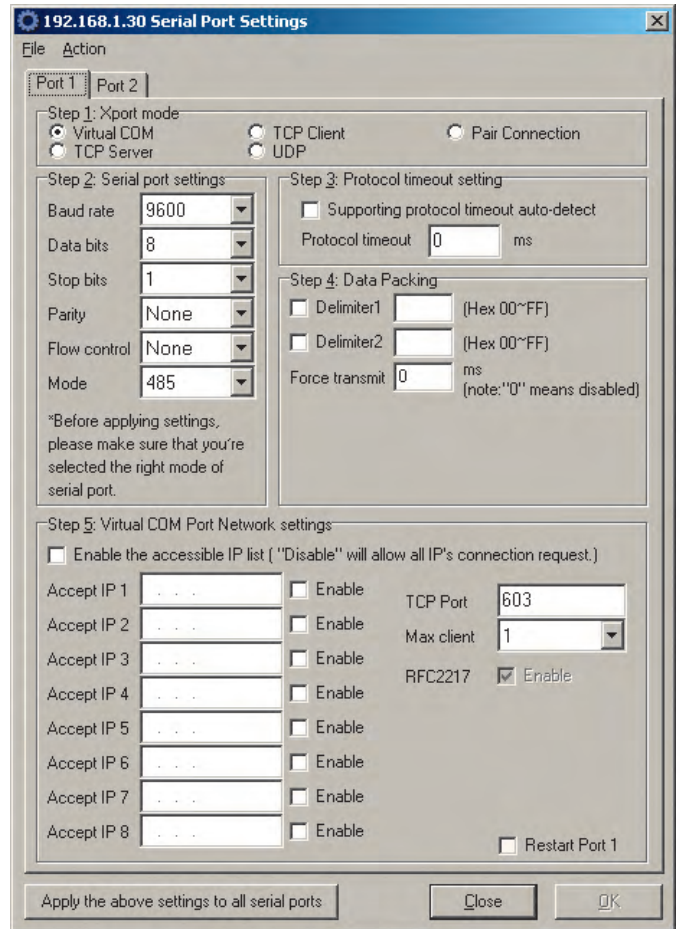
192.168.1.30 Serial Port Settings

File Action

Port 1 Port 2

Step 1: Xport mode
Virtual COM
TCP Server
TCP Client
UDP
Pair Connection

Step 2: Serial port settings
Baud rate 9600
Data bits 8
Stop bits 1
Parity None
Flow control None
Mode 485

*Before applying settings, please make sure that you're selected the right mode of serial port.

Step 3: Protocol timeout setting
Supporting protocol timeout auto-detect
Protocol timeout 0 ms

Step 4: Data Packing
Delimiter1 (Hex 00~FF)
Delimiter2 (Hex 00~FF)
Force transmit 0 ms (note:"0" means disabled)

Step 5: Virtual COM Port Network settings
Enable the accessible IP list ( "Disable" will allow all IP's connection request.)

Accept IP 1 . . . Enable
Accept IP 2 . . . Enable
Accept IP 3 . . . Enable
Accept IP 4 . . . Enable
Accept IP 5 . . . Enable
Accept IP 6 . . . Enable
Accept IP 7 . . . Enable
Accept IP 8 . . . Enable

TCP Port 603
Max client 1
RFC2217 Enable

Restart Port 1

Apply the above settings to all serial ports
Close
OK